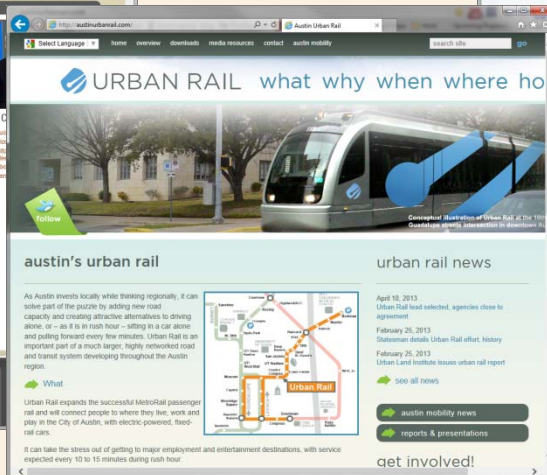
http://austinurbanrail.com/
Austin Urban Rail

Select Language
home overview downloads media resources contact austin mobility
search site
go

URBAN RAIL what why when where ho

follow

Conceptual illustration of Urban Rail at the 16th Guadalupe streets intersection in downtown Au

austin's urban rail

As Austin invests locally while thinking regionally, it can solve part of the puzzle by adding new road capacity and creating attractive alternatives to driving alone, or – as it is in rush hour – sitting in a car alone and pulling forward every few minutes. Urban Rail is an important part of a much larger, highly networked road and transit system developing throughout the Austin region.

What

Urban Rail expands the successful MetroRail passenger rail and will connect people to where they live, work and play in the City of Austin, with electric-powered, fixed-rail cars.

It can take the stress out of getting to major employment and entertainment destinations, with service expected every 10 to 15 minutes during rush hour

Urban Rail

urban rail news

April 10, 2013
Urban Rail lead selected, agencies close to agreement

February 26, 2013
Statesman details Urban Rail effort, history

February 25, 2013
Urban Land Institute issues urban rail report

see all news

austin mobility news

reports & presentations

get involved!